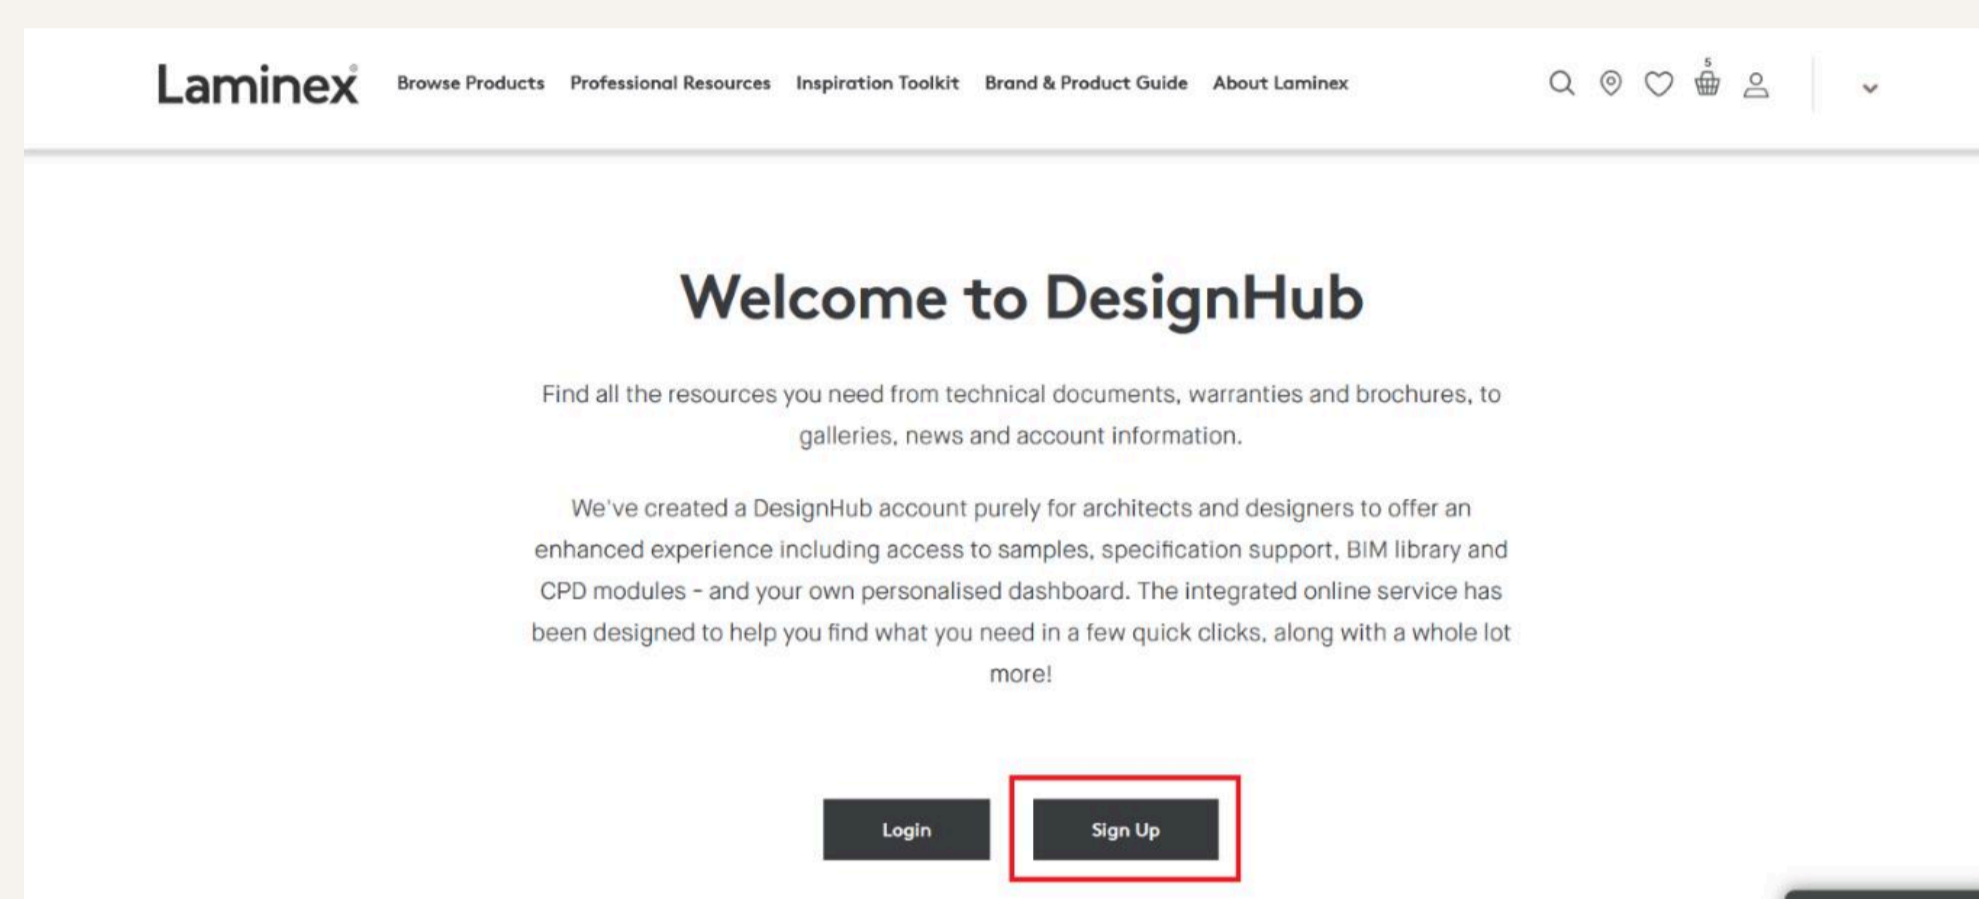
Laminex® Browse Products Professional Resources Inspiration Toolkit Brand & Product Guide About Laminex

5

Welcome to DesignHub

Find all the resources you need from technical documents, warranties and brochures, to galleries, news and account information.

We've created a DesignHub account purely for architects and designers to offer an enhanced experience including access to samples, specification support, BIM library and CPD modules - and your own personalised dashboard. The integrated online service has been designed to help you find what you need in a few quick clicks, along with a whole lot more!

Login

Sign Up